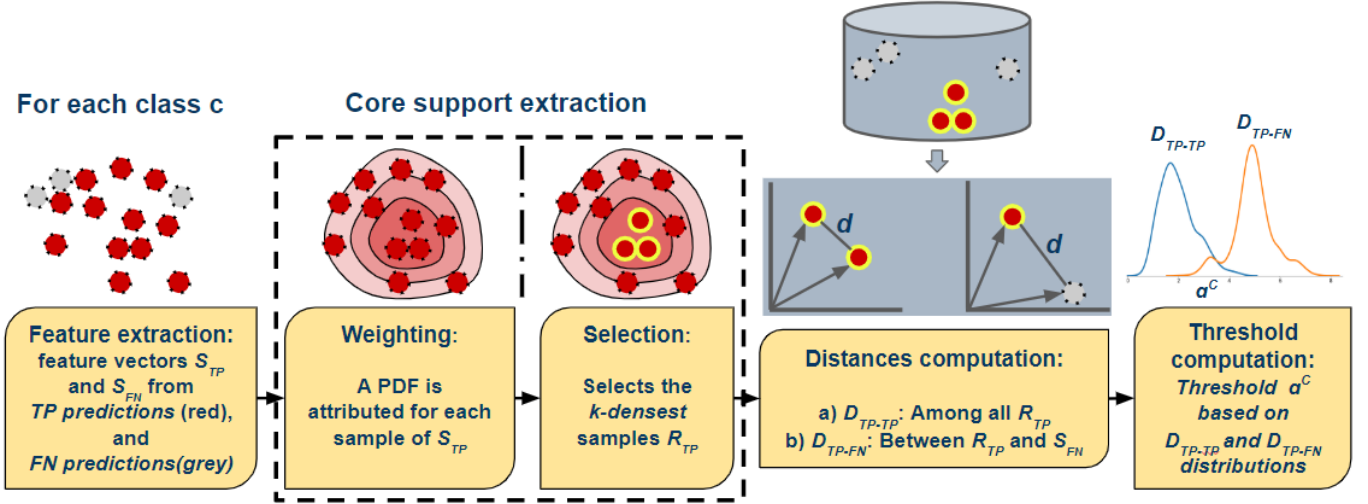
For each class c

Core support extraction

$D_{TP\text{-}TP}$

$D_{TP\text{-}FN}$

d

d

$\alpha^C$

Feature extraction: feature vectors $S_{TP}$ and $S_{FN}$ from TP predictions (red), and FN predictions(grey)

Weighting: A PDF is attributed for each sample of $S_{TP}$

Selection: Selects the k-densest samples $R_{TP}$

Distances computation:
a) $D_{TP\text{-}TP}$: Among all $R_{TP}$
b) $D_{TP\text{-}FN}$: Between $R_{TP}$ and $S_{FN}$

Threshold computation: Threshold $\alpha^C$ based on $D_{TP\text{-}TP}$ and $D_{TP\text{-}FN}$ distributions